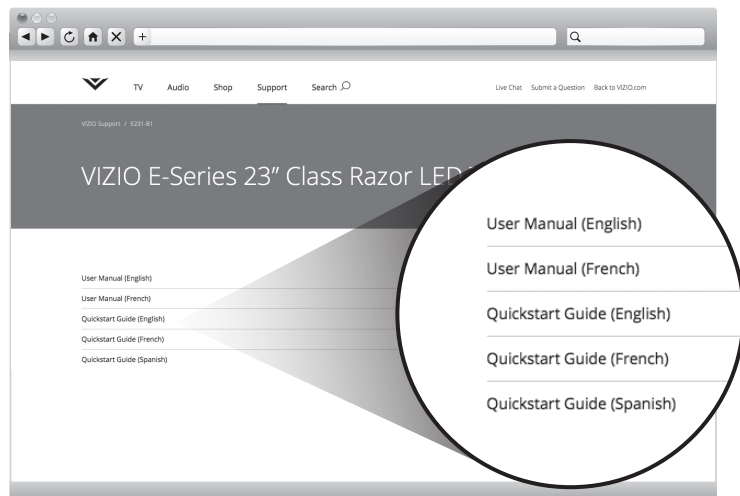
+

TV Audio Shop Support Search

Live Chat Submit a Question Back to VIZIO.com

VIZIO Support / E231-B1

VIZIO E-Series 23" Class Razor LED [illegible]

User Manual (English)
User Manual (French)
Quickstart Guide (English)
Quickstart Guide (French)
Quickstart Guide (Spanish)

User Manual (English)
User Manual (French)
Quickstart Guide (English)
Quickstart Guide (French)
Quickstart Guide (Spanish)